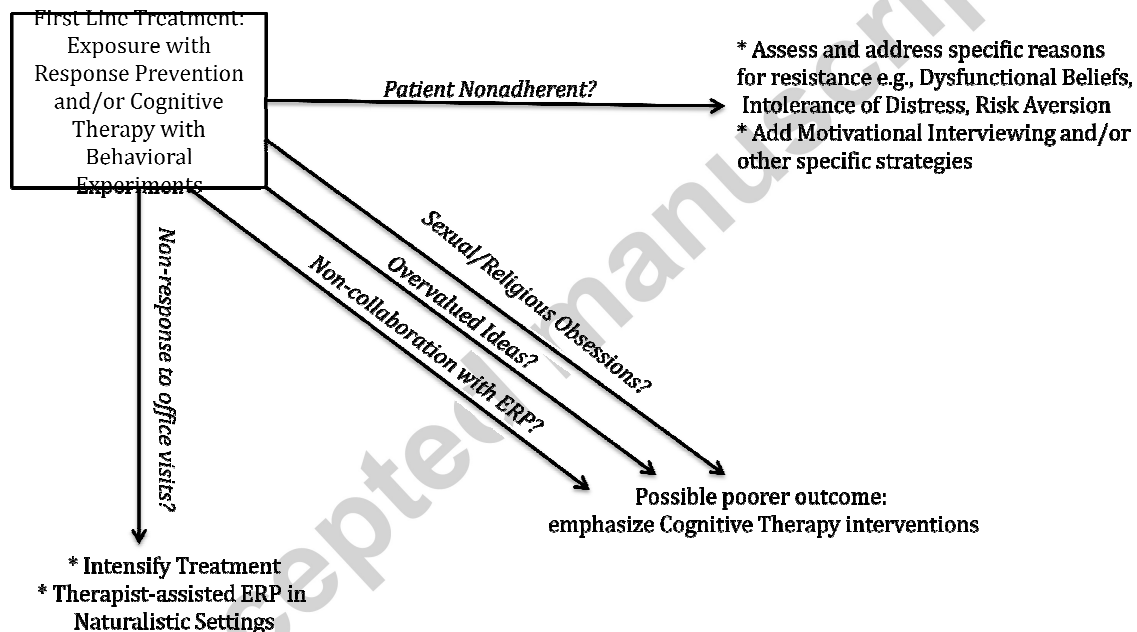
First Line Treatment: Exposure with Response Prevention and/or Cognitive Therapy with Behavioral Experiments

Patient Nonadherent?

* Assess and address specific reasons for resistance e.g., Dysfunctional Beliefs, Intolerance of Distress, Risk Aversion
* Add Motivational Interviewing and/or other specific strategies

Sexual/Religious Obsessions?

Overvalued Ideas?

Non-collaboration with ERP?

Non-response to office visits?

Possible poorer outcome: emphasize Cognitive Therapy interventions

* Intensify Treatment
* Therapist-assisted ERP in Naturalistic Settings

Accepted Manuscript